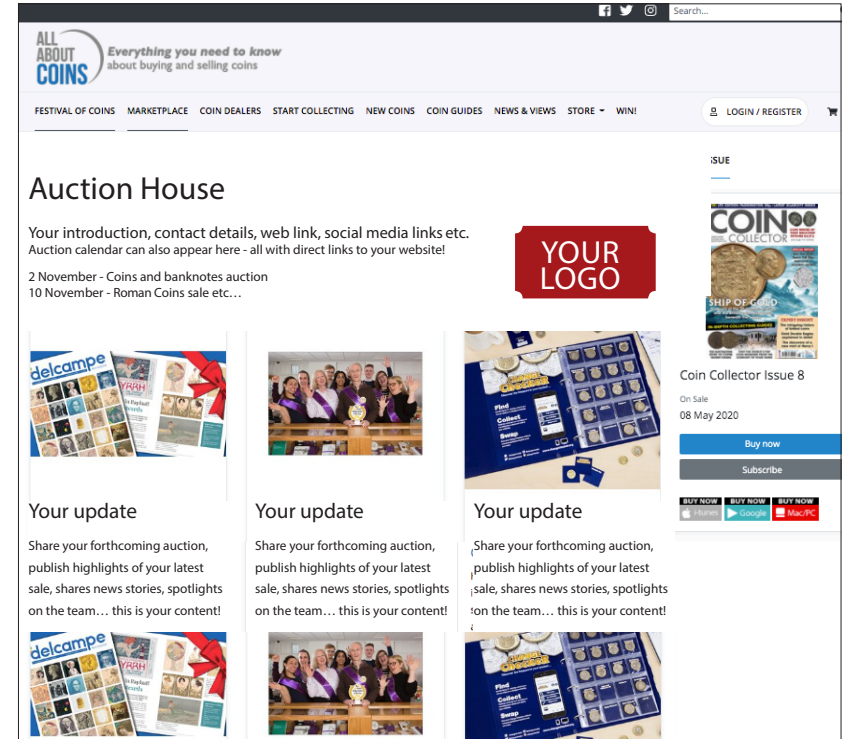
Search...

ALL ABOUT COINS
Everything you need to know
about buying and selling coins

FESTIVAL OF COINS   MARKETPLACE   COIN DEALERS   START COLLECTING   NEW COINS   COIN GUIDES   NEWS & VIEWS   STORE   WIN!   LOGIN / REGISTER

Auction House

Your introduction, contact details, web link, social media links etc.
Auction calendar can also appear here - all with direct links to your website!

2 November - Coins and banknotes auction
10 November - Roman Coins sale etc…

YOUR LOGO

ISSUE

COIN COLLECTOR
SHIP OF GOLD

Coin Collector Issue 8

On Sale
08 May 2020

Buy now
Subscribe

BUY NOW iTunes   BUY NOW Google   BUY NOW Mac/PC

delcampe

Your update

Share your forthcoming auction, publish highlights of your latest sale, shares news stories, spotlights on the team… this is your content!

Your update

Share your forthcoming auction, publish highlights of your latest sale, shares news stories, spotlights on the team… this is your content!

Find
Collect
Swap

Your update

Share your forthcoming auction, publish highlights of your latest sale, shares news stories, spotlights on the team… this is your content!

delcampe

Find
Collect
Swap